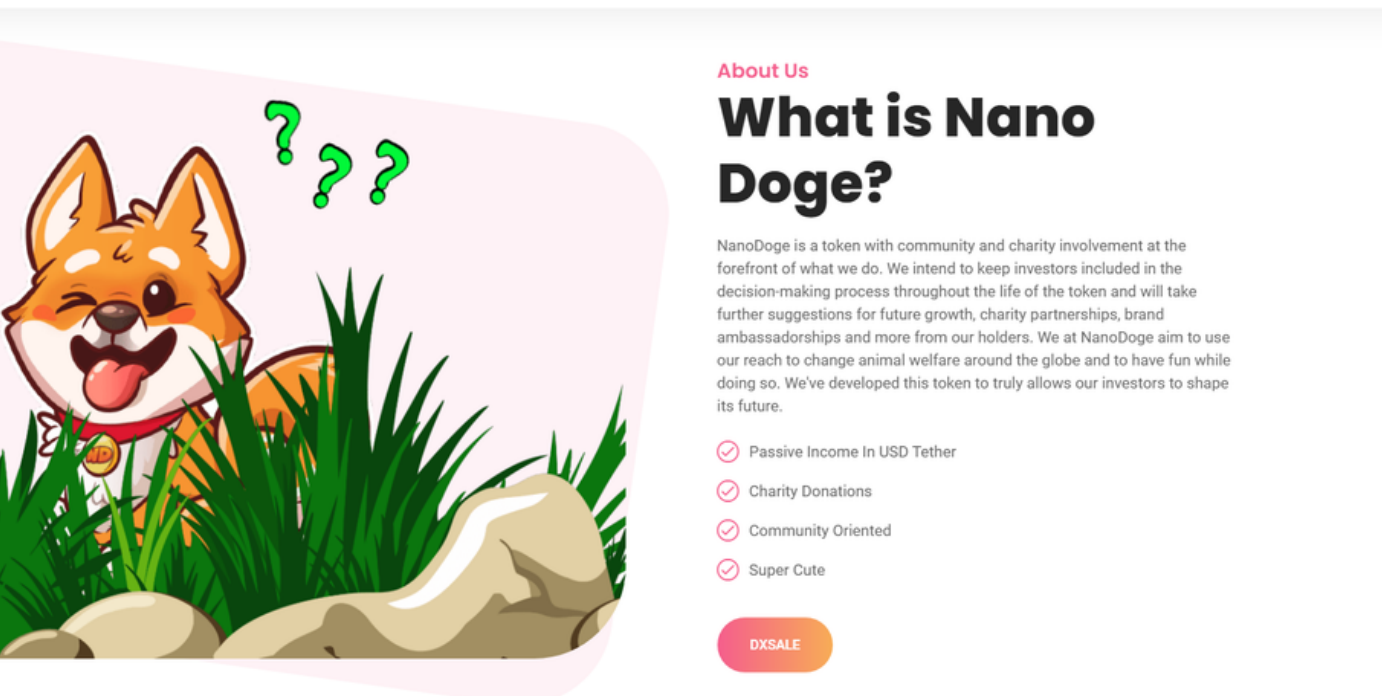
??
?

ND

About Us

What is Nano Doge?

NanoDoge is a token with community and charity involvement at the forefront of what we do. We intend to keep investors included in the decision-making process throughout the life of the token and will take further suggestions for future growth, charity partnerships, brand ambassadorships and more from our holders. We at NanoDoge aim to use our reach to change animal welfare around the globe and to have fun while doing so. We've developed this token to truly allows our investors to shape its future.

Passive Income In USD Tether

Charity Donations

Community Oriented

Super Cute

DXSALE